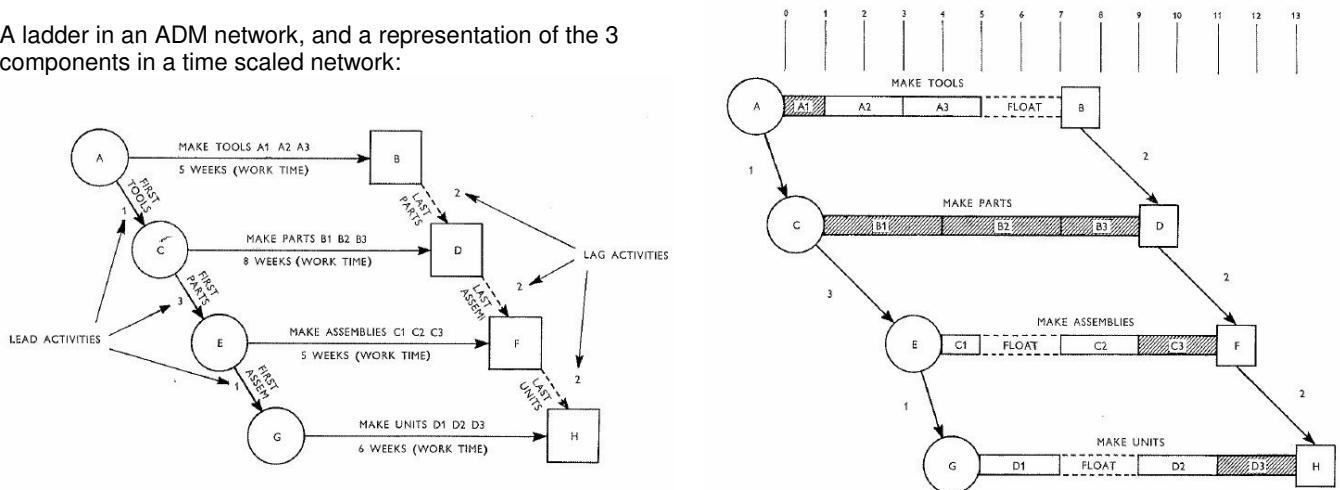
A ladder in an ADM network, and a representation of the 3 components in a time scaled network:

A

MAKE TOOLS A1 A2 A3

5 WEEKS (WORK TIME)

B

FIRST TOOLS

1

LAST PARTS

2

C

MAKE PARTS B1 B2 B3

8 WEEKS (WORK TIME)

D

LAG ACTIVITIES

FIRST PARTS

3

2

LAST ASSEM

E

MAKE ASSEMBLIES C1 C2 C3

5 WEEKS (WORK TIME)

F

LEAD ACTIVITIES

FIRST ASSEM

1

LAST UNITS

2

G

MAKE UNITS D1 D2 D3

6 WEEKS (WORK TIME)

H

0 1 2 3 4 5 6 7 8 9 10 11 12 13

MAKE TOOLS

A

A1

A2

A3

FLOAT

B

1

2

MAKE PARTS

C

B1

B2

B3

D

3

2

MAKE ASSEMBLIES

E

C1

FLOAT

C2

C3

F

1

2

MAKE UNITS

G

D1

FLOAT

D2

D3

H